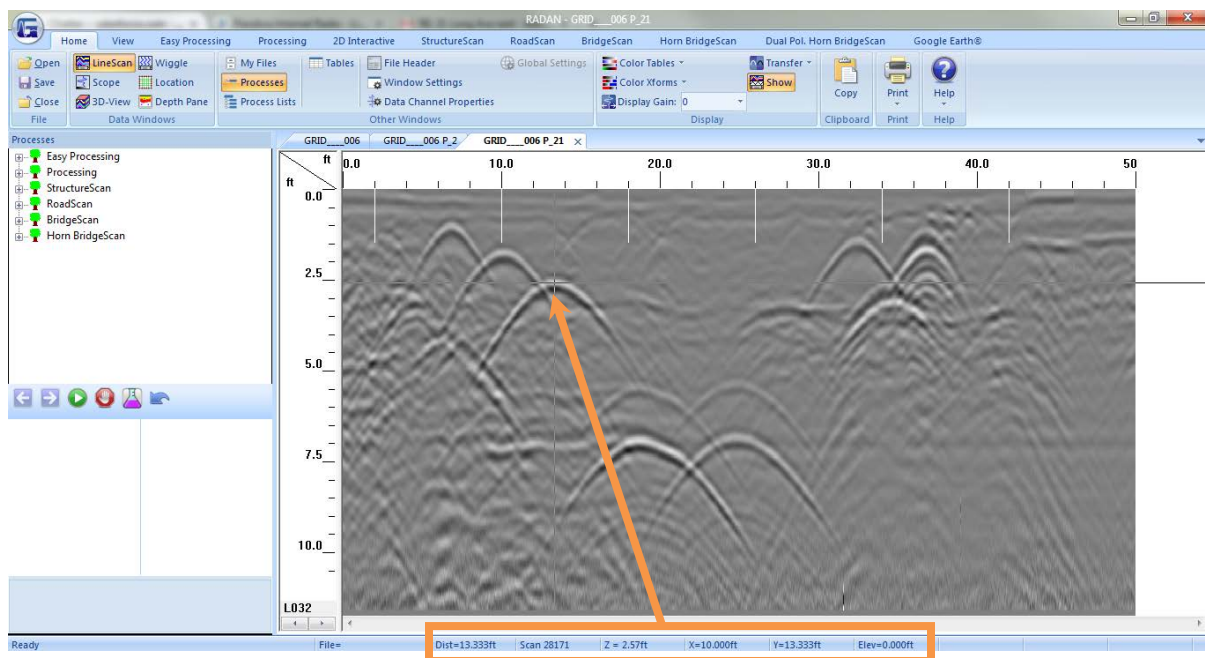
RADAN - GRID___006 P_21

Home View Easy Processing Processing 2D Interactive StructureScan RoadScan BridgeScan Horn BridgeScan Dual Pol. Horn BridgeScan Google Earth®

Open Save Close
File
LineScan Wiggle Scope Location 3D-View Depth Pane
Data Windows
My Files Processes Process Lists Tables File Header Window Settings Data Channel Properties Global Settings
Other Windows
Color Tables Color Xforms Display Gain: 0 Transfer Show
Display
Copy
Clipboard
Print
Print
Help
Help

Processes
Easy Processing
Processing
StructureScan
RoadScan
BridgeScan
Horn BridgeScan

GRID___006 GRID___006 P_2 GRID___006 P_21

ft 0.0 10.0 20.0 30.0 40.0 50
ft
0.0
2.5
5.0
7.5
10.0
L032

Ready File= Dist=13.333ft Scan 28171 Z = 2.57ft X=10.000ft Y=13.333ft Elev=0.000ft